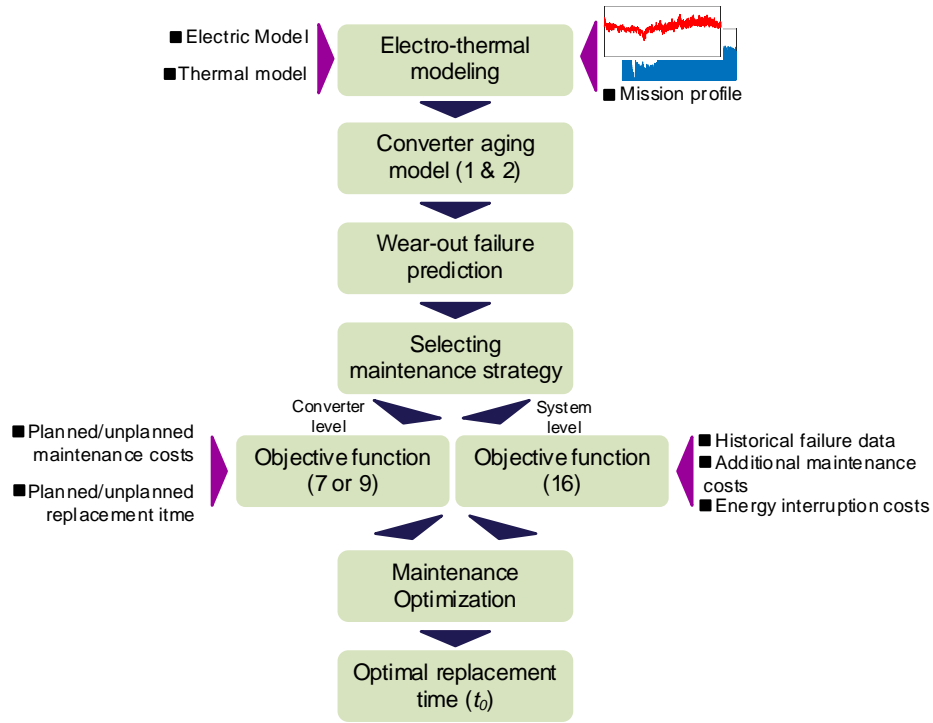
■ Electric Model

■ Thermal model

Electro-thermal modeling

■ Mission profile

Converter aging model (1 & 2)

Wear-out failure prediction

Selecting maintenance strategy

Converter level

System level

■ Planned/unplanned maintenance costs

■ Planned/unplanned replacement itme

Objective function (7 or 9)

Objective function (16)

■ Historical failure data

■ Additional maintenance costs

■ Energy interruption costs

Maintenance Optimization

Optimal replacement time ($t_0$)